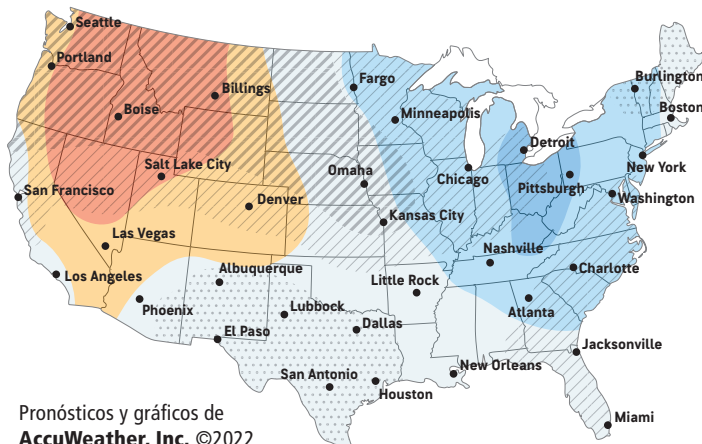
Seattle
Portland
Billings
Boise
Fargo
Burlington
Boston
Minneapolis
Detroit
Salt Lake City
Omaha
Chicago
New York
San Francisco
Pittsburgh
Denver
Washington
Kansas City
Las Vegas
Nashville
Charlotte
Albuquerque
Los Angeles
Little Rock
Lubbock
Phoenix
Atlanta
Dallas
El Paso
Jacksonville
New Orleans
San Antonio
Houston
Miami

Pronósticos y gráficos de
AccuWeather, Inc. ©2022